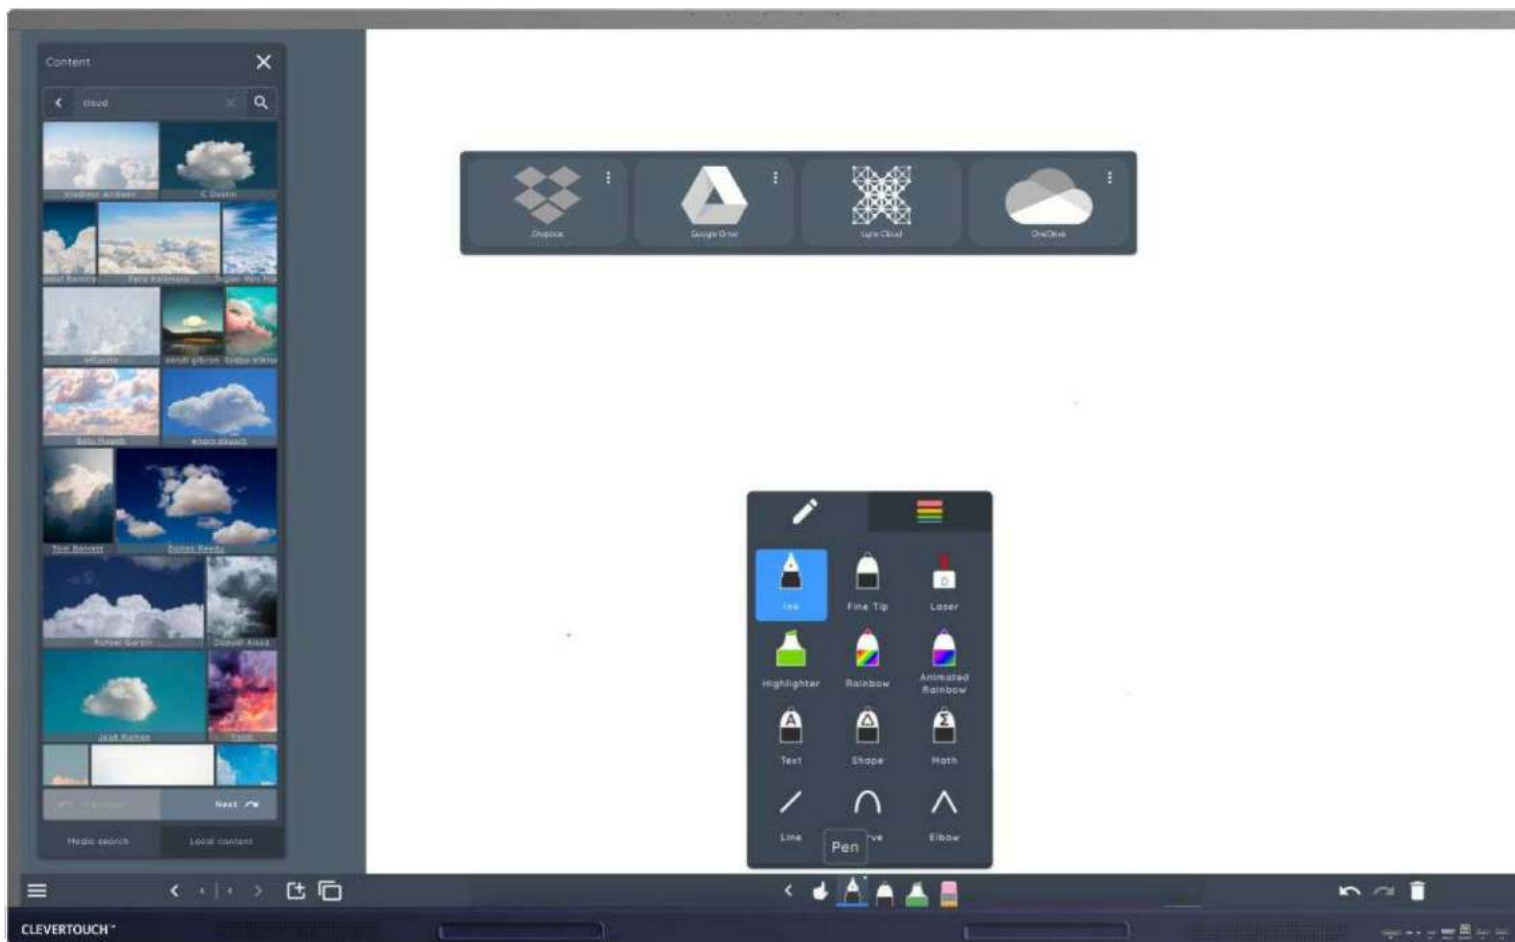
Content

cloud

Vladimir Anikeev
C Dustin
Pera Kalimera
eCurtis
Kenan Bennett
Rafael Garcin
Josh Rakower

Next

Media search
Local content

Dropbox
Google Drive
Lynx Cloud
OneDrive

Ink
Fine Tip
Laser
Highlighter
Rainbow
Animated Rainbow
Text
Shape
Math
Line
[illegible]ve
Elbow
Pen

CLEVERTOUCH